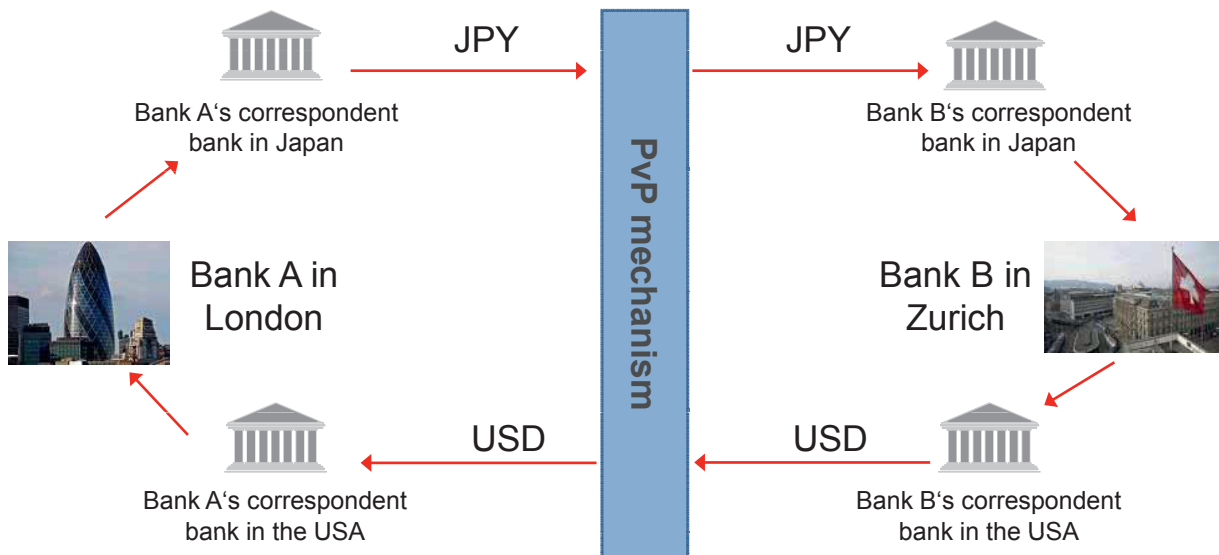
JPY

Bank A‘s correspondent bank in Japan

JPY

Bank B‘s correspondent bank in Japan

PvP mechanism

Bank A in London

Bank B in Zurich

USD

Bank A‘s correspondent bank in the USA

USD

Bank B‘s correspondent bank in the USA